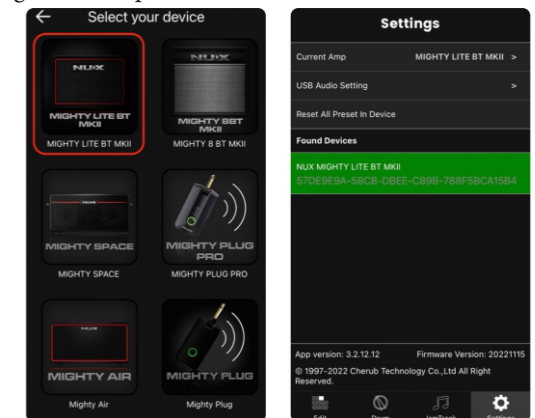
Select your device

NUX
MIGHTY LITE BT MKII
MIGHTY LITE BT MKII

NUX
MIGHTY 8BT MKII
MIGHTY 8 BT MKII

NUX
MIGHTY SPACE
MIGHTY SPACE

MIGHTY PLUG PRO
MIGHTY PLUG PRO

NUX
MIGHTY AIR
Mighty Air

MIGHTY PLUG
Mighty Plug

Settings

Current Amp MIGHTY LITE BT MKII >

USB Audio Setting >

Reset All Preset In Device

Found Devices

NUX MIGHTY LITE BT MKII
57DE9E9A-58CB-DBEE-C89B-788F5BCA15B4

App version: 3.2.12.12 Firmware Version: 20221115

© 1997-2022 Cherub Technology Co.,Ltd All Right Reserved.

Edit Drum JamTrack Settings